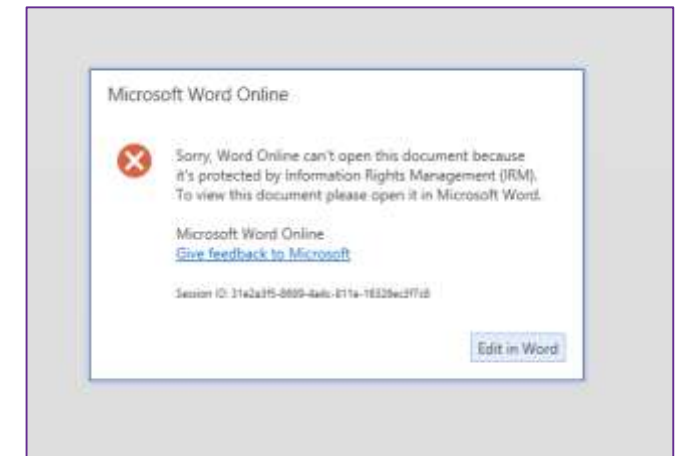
Microsoft Word Online

Sorry, Word Online can't open this document because it's protected by Information Rights Management (IRM). To view this document please open it in Microsoft Word.

Microsoft Word Online
Give feedback to Microsoft

Session ID: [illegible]

Edit in Word